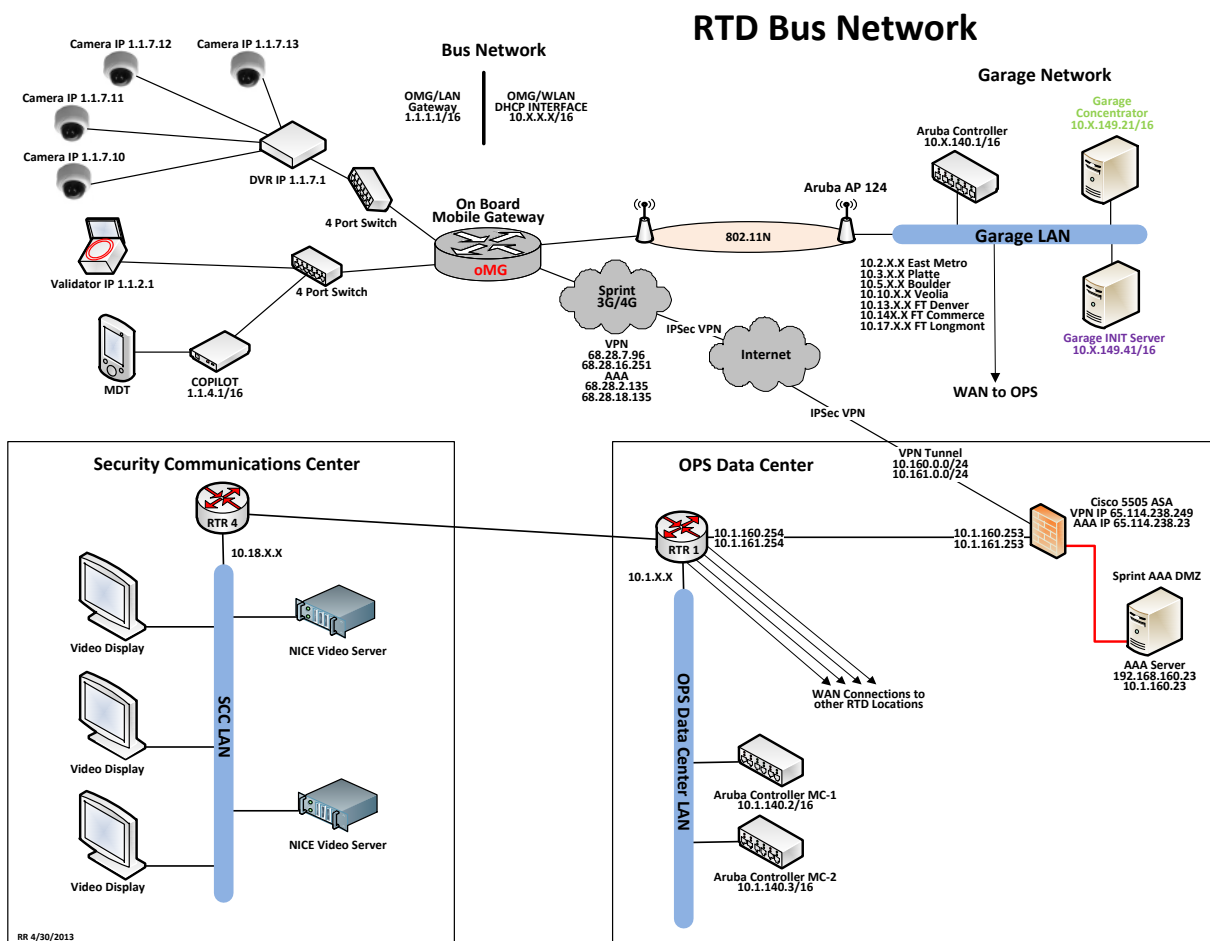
RTD Bus Network

Camera IP 1.1.7.12
Camera IP 1.1.7.13
Camera IP 1.1.7.11
Camera IP 1.1.7.10
DVR IP 1.1.7.1
4 Port Switch

Bus Network
OMG/LAN Gateway 1.1.1.1/16
OMG/WLAN DHCP INTERFACE 10.X.X.X/16

On Board Mobile Gateway
oMG

Validator IP 1.1.2.1
4 Port Switch
MDT
COPILOT 1.1.4.1/16

Sprint 3G/4G
IPSec VPN
Internet
VPN
68.28.7.96
68.28.16.251
AAA
68.28.2.135
68.28.18.135
IPSec VPN

802.11N
Aruba AP 124

Garage Network
Aruba Controller 10.X.140.1/16
Garage Concentrator 10.X.149.21/16
Garage LAN
10.2.X.X East Metro
10.3.X.X Platte
10.5.X.X Boulder
10.10.X.X Veolia
10.13.X.X FT Denver
10.14X.X FT Commerce
10.17.X.X FT Longmont
Garage INIT Server 10.X.149.41/16
WAN to OPS

Security Communications Center
RTR 4
10.18.X.X
Video Display
NICE Video Server
Video Display
SCC LAN
Video Display
NICE Video Server

OPS Data Center
VPN Tunnel
10.160.0.0/24
10.161.0.0/24
RTR 1
10.1.160.254
10.1.161.254
10.1.X.X
10.1.160.253
10.1.161.253
Cisco 5505 ASA
VPN IP 65.114.238.249
AAA IP 65.114.238.23
Sprint AAA DMZ
AAA Server
192.168.160.23
10.1.160.23
WAN Connections to other RTD Locations
OPS Data Center LAN
Aruba Controller MC-1 10.1.140.2/16
Aruba Controller MC-2 10.1.140.3/16

RR 4/30/2013